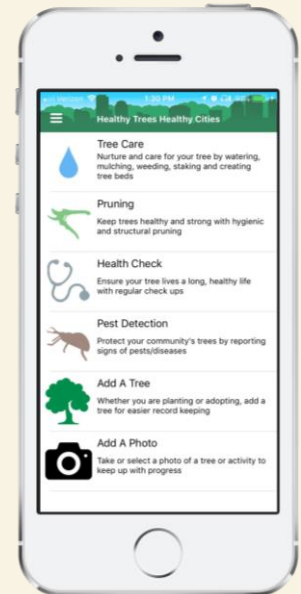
Verizon 1:20 PM

Healthy Trees Healthy Cities

Tree Care
Nurture and care for your tree by watering, mulching, weeding, staking and creating tree beds

Pruning
Keep trees healthy and strong with hygienic and structural pruning

Health Check
Ensure your tree lives a long, healthy life with regular check ups

Pest Detection
Protect your community's trees by reporting signs of pests/diseases

Add A Tree
Whether you are planting or adopting, add a tree for easier record keeping

Add A Photo
Take or select a photo of a tree or activity to keep up with progress